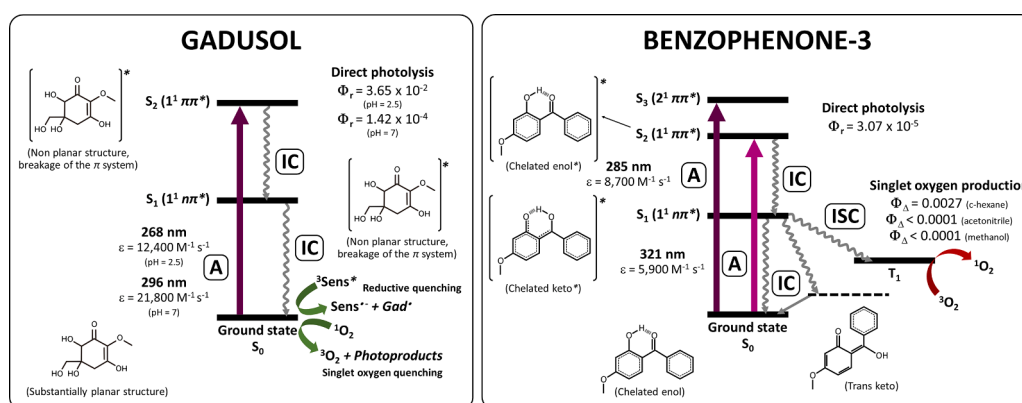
GADUSOL

*

(Non planar structure, breakage of the $\pi$ system)

$S_2$ ($1^1\ \pi\pi^*$)

Direct photolysis
$\Phi_r = 3.65 \times 10^{-2}$
(pH = 2.5)
$\Phi_r = 1.42 \times 10^{-4}$
(pH = 7)

IC

*

$S_1$ ($1^1\ \pi\pi^*$)

(Non planar structure, breakage of the $\pi$ system)

268 nm
$\varepsilon$ = 12,400 $M^{-1}\ s^{-1}$
(pH = 2.5)

A

IC

296 nm
$\varepsilon$ = 21,800 $M^{-1}\ s^{-1}$
(pH = 7)

$^3$Sens*
Reductive quenching
Sens$^{\bullet -}$ + Gad$^{\bullet}$
$^1O_2$
$^3O_2$ + Photoproducts
Singlet oxygen quenching

Ground state
$S_0$

(Substantially planar structure)

BENZOPHENONE-3

*

$S_3$ ($2^1\ \pi\pi^*$)

$S_2$ ($1^1\ \pi\pi^*$)

Direct photolysis
$\Phi_r = 3.07 \times 10^{-5}$

(Chelated enol*)

285 nm
$\varepsilon$ = 8,700 $M^{-1}\ s^{-1}$

A

IC

Singlet oxygen production
$\Phi_\Delta$ = 0.0027 (c-hexane)
$\Phi_\Delta$ < 0.0001 (acetonitrile)
$\Phi_\Delta$ < 0.0001 (methanol)

*

$S_1$ ($1^1\ n\pi^*$)

ISC

321 nm
$\varepsilon$ = 5,900 $M^{-1}\ s^{-1}$

A

(Chelated keto*)

$T_1$

$^1O_2$

IC

$^3O_2$

Ground state
$S_0$

(Chelated enol)

(Trans keto)